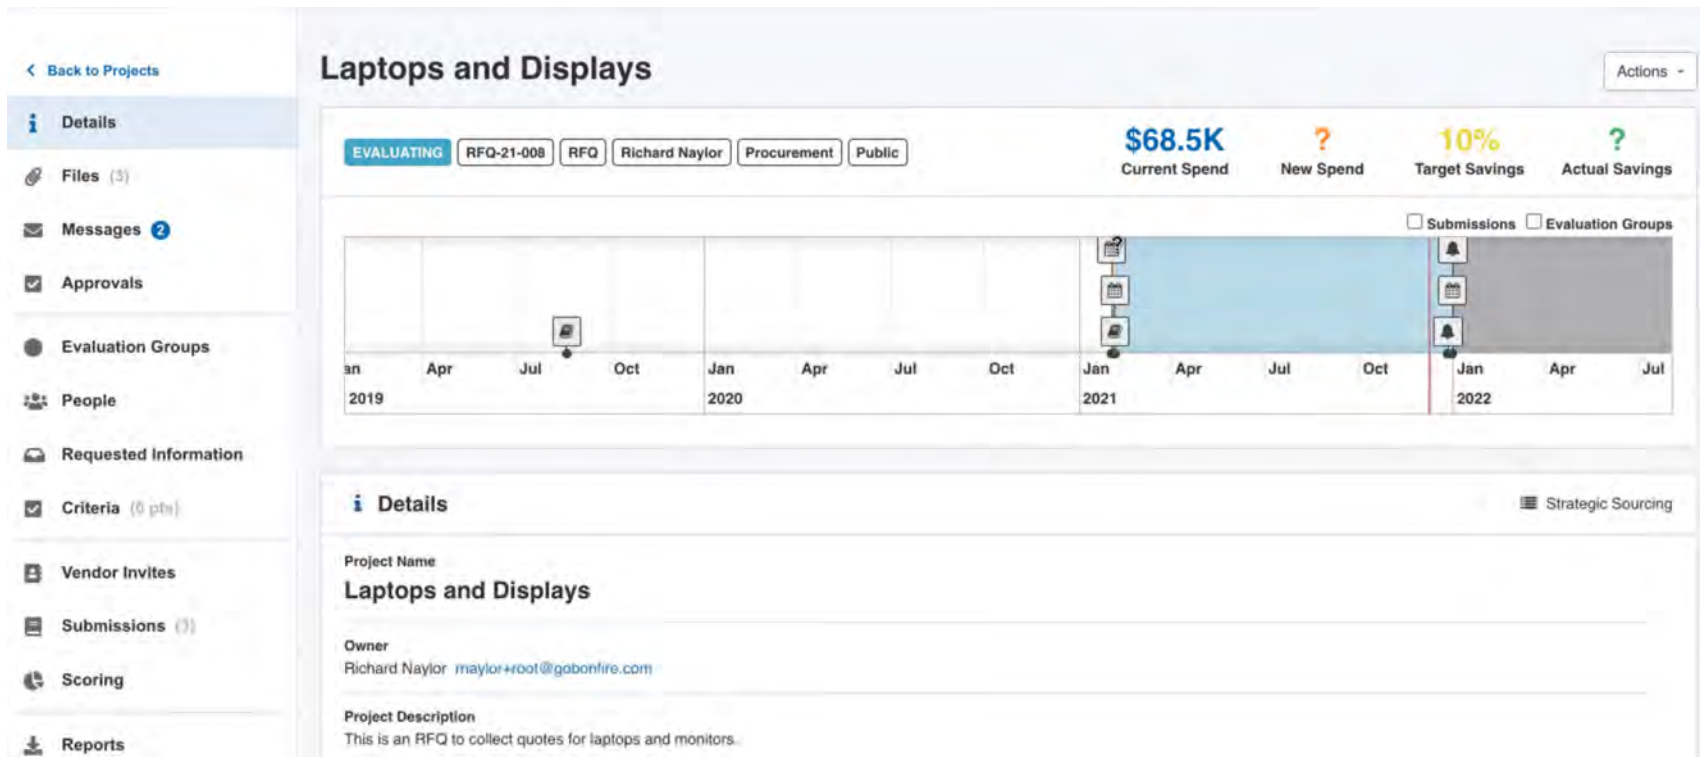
< Back to Projects

Details

Files (3)

Messages 2

Approvals

Evaluation Groups

People

Requested Information

Criteria (6 pts)

Vendor Invites

Submissions (3)

Scoring

Reports

Laptops and Displays

Actions

EVALUATING RFQ-21-008 RFQ Richard Naylor Procurement Public

$68.5K
Current Spend

?
New Spend

10%
Target Savings

?
Actual Savings

Submissions Evaluation Groups

an Apr Jul Oct Jan Apr Jul Oct Jan Apr Jul Oct Jan Apr Jul
2019 2020 2021 2022

Details

Strategic Sourcing

Project Name
Laptops and Displays

Owner
Richard Naylor naylor+root@gobonfire.com

Project Description
This is an RFQ to collect quotes for laptops and monitors.